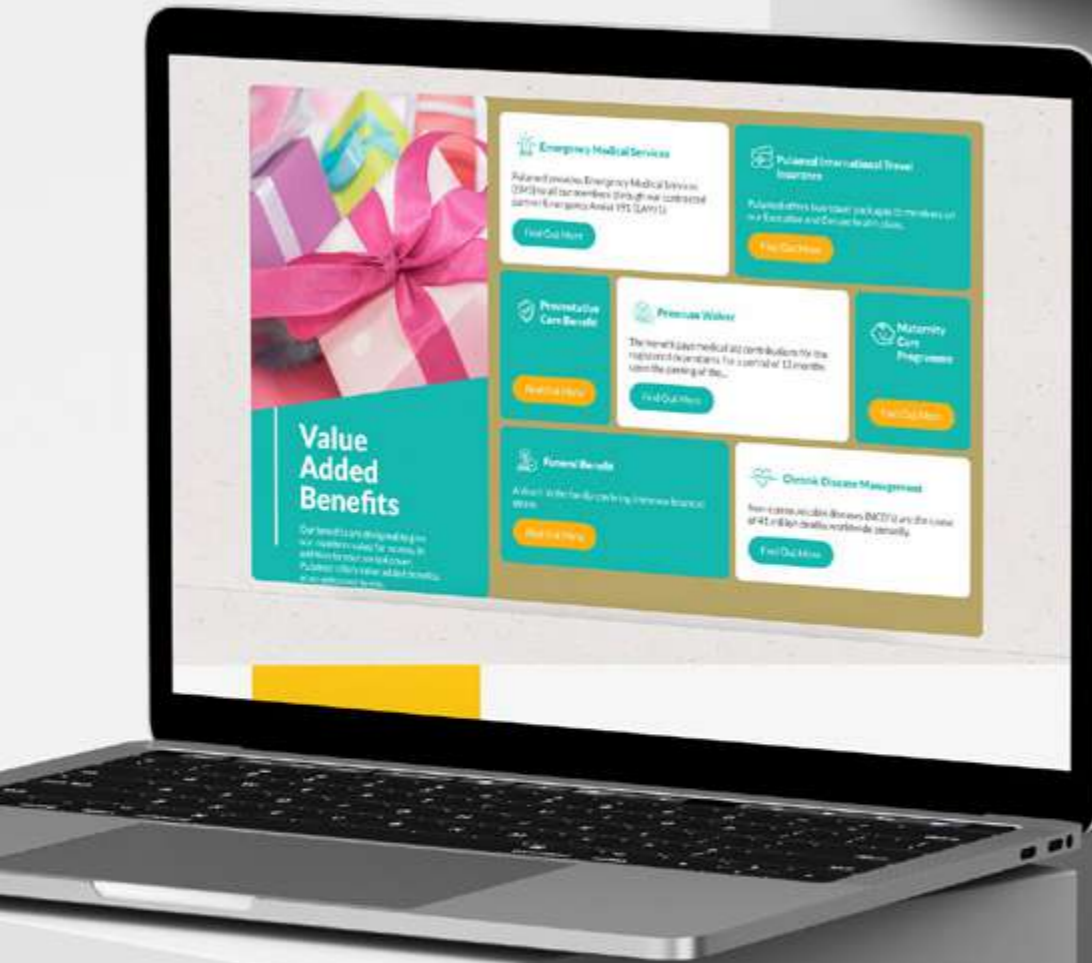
Emergency Medical Services

Pulamed provides Emergency Medical Services (EMS) to all our members through our contracted partner Emergency Assist 991 (EA991).

Find Out More

Pulamed International Travel Insurance

Pulamed offers business travel packages to members on our Executive and Deluxe health plans.

Find Out More

Preventative Care Benefit

Find Out More

Premium Waiver

The benefit pays medical aid contributions for the registered dependants for a period of 12 months upon the passing of the...

Find Out More

Maternity Care Programme

Find Out More

Value Added Benefits

Our benefits are designed to give our members value for money. In addition to your medical cover, Pulamed offers value added benefits at no additional costs.

Funeral Benefit

A benefit to the family covering immediate financial needs.

Find Out More

Chronic Disease Management

Non-communicable diseases (NCD's) are the cause of 41 million deaths worldwide annually.

Find Out More